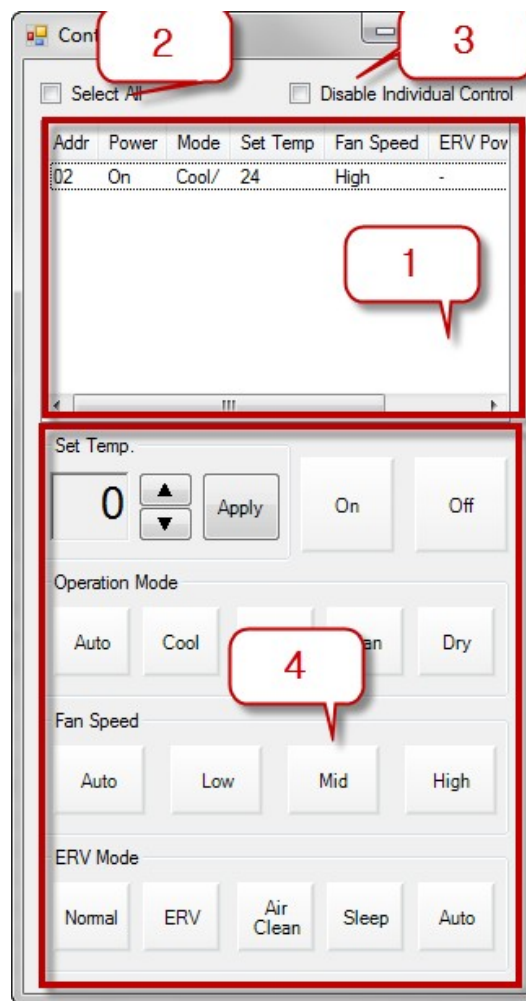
Cont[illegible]

2

3

Select All

Disable Individual Control

| Addr | Power | Mode | Set Temp | Fan Speed | ERV Pov |
|---|---|---|---|---|---|
| 02 | On | Cool/ | 24 | High | - |

1

Set Temp.

0

▲

▼

Apply

On

Off

Operation Mode

Auto

Cool

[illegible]an

Dry

4

Fan Speed

Auto

Low

Mid

High

ERV Mode

Normal

ERV

Air Clean

Sleep

Auto